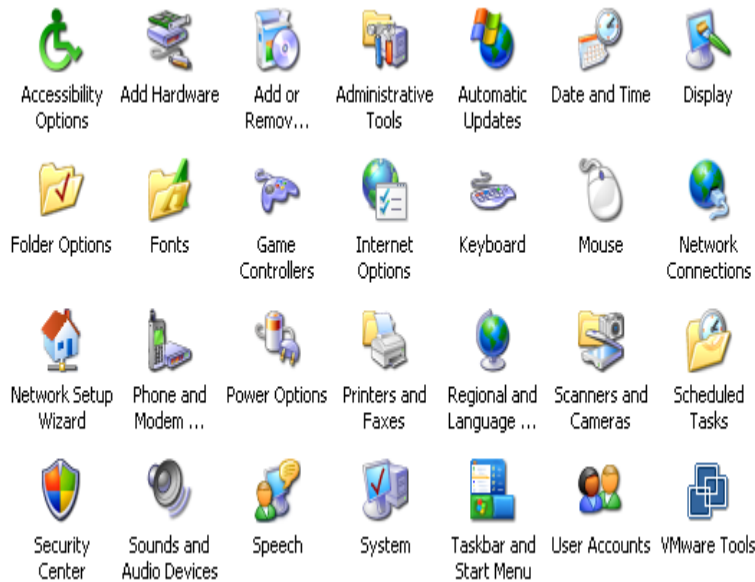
Accessibility Options

Add Hardware

Add or Remov...

Administrative Tools

Automatic Updates

Date and Time

Display

Folder Options

Fonts

Game Controllers

Internet Options

Keyboard

Mouse

Network Connections

Network Setup Wizard

Phone and Modem ...

Power Options

Printers and Faxes

Regional and Language ...

Scanners and Cameras

Scheduled Tasks

Security Center

Sounds and Audio Devices

Speech

System

Taskbar and Start Menu

User Accounts

VMware Tools